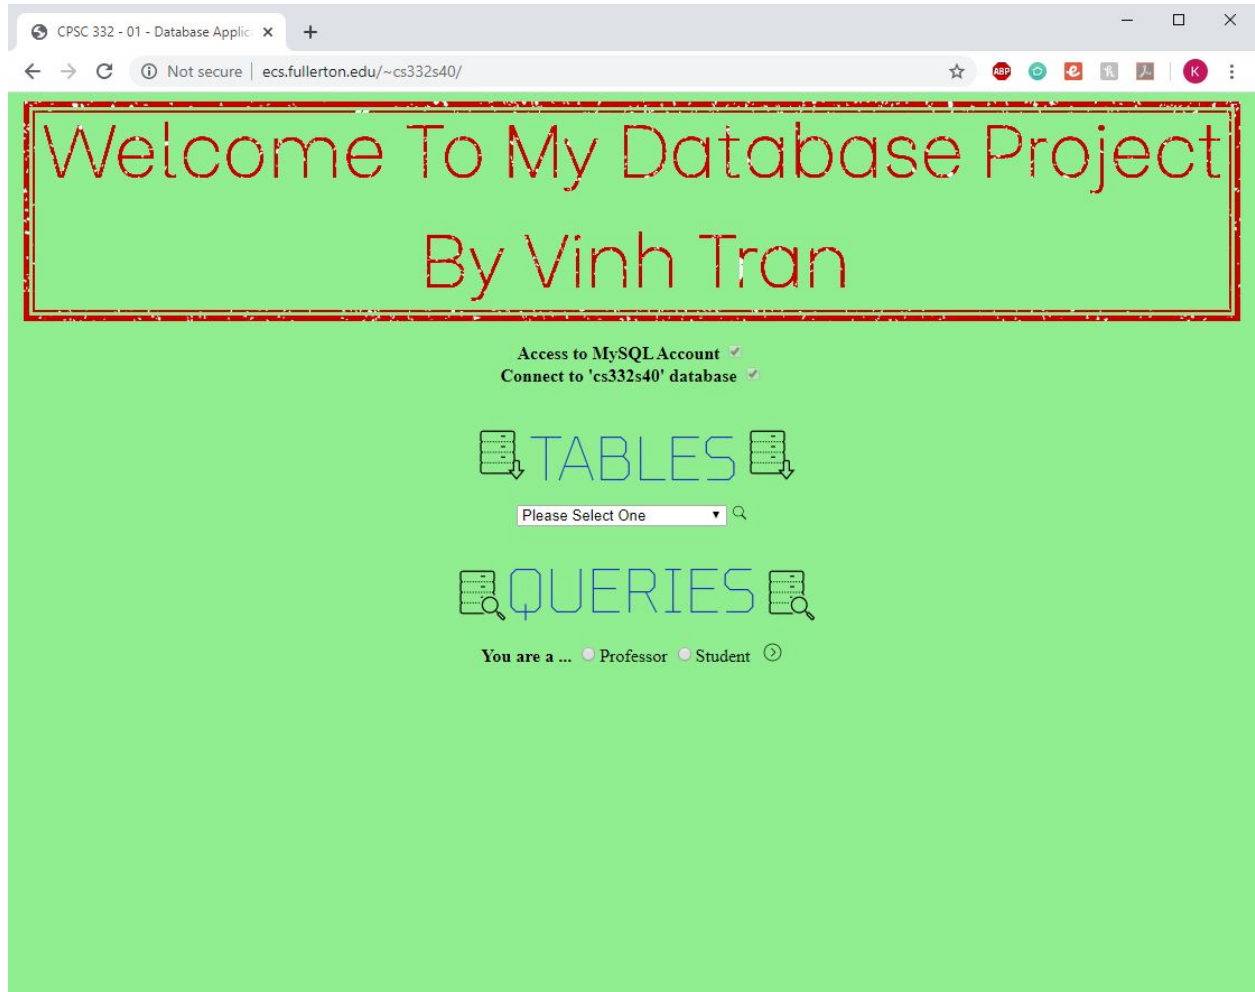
CPSC 332 - 01 - Database Applic

Not secure | ecs.fullerton.edu/~cs332s40/

ABP

K

Welcome To My Database Project

By Vinh Tran

Access to MySQL Account
Connect to 'cs332s40' database

TABLES

Please Select One

QUERIES

You are a ... Professor Student